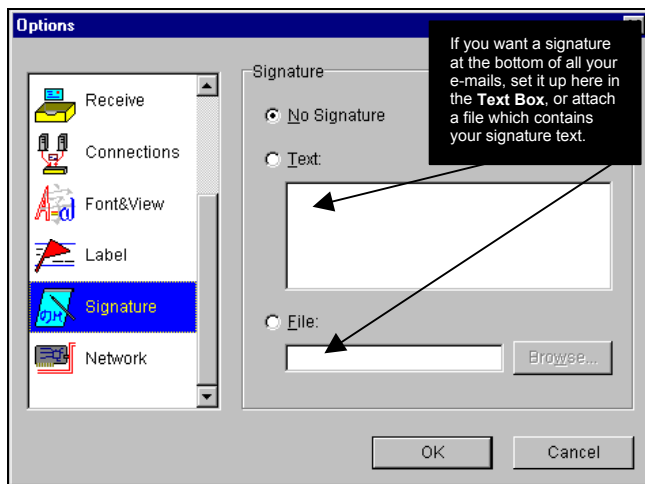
Options

Receive

Connections

Font&View

Label

Signature

Network

Signature

No Signature

Text:

File:

Browse...

If you want a signature at the bottom of all your e-mails, set it up here in the **Text Box**, or attach a file which contains your signature text.

OK

Cancel